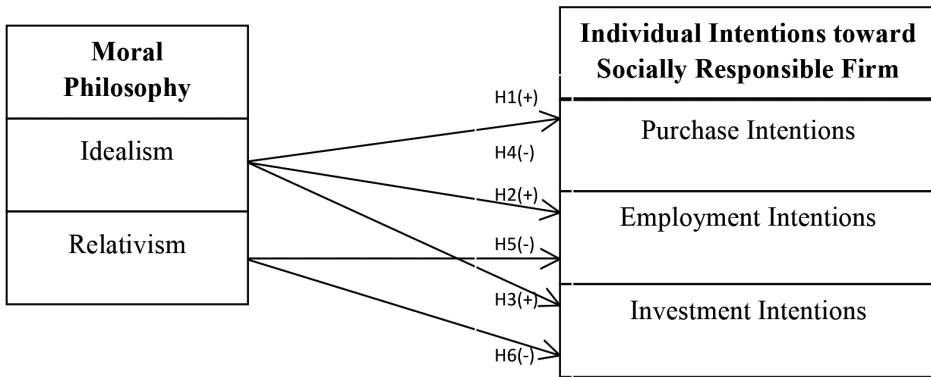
Moral Philosophy

Idealism

Relativism

H1(+)

H4(-)

H2(+)

H5(-)

H3(+)

H6(-)

Individual Intentions toward Socially Responsible Firm

Purchase Intentions

Employment Intentions

Investment Intentions